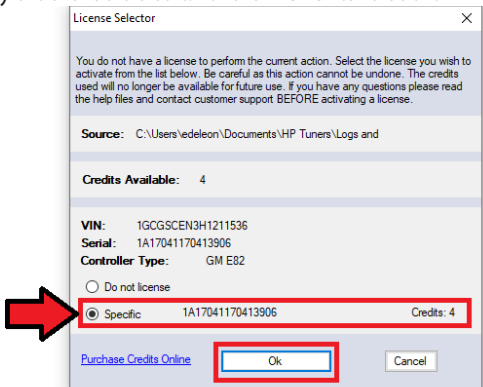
License Selector

You do not have a license to perform the current action. Select the license you wish to activate from the list below. Be careful as this action cannot be undone. The credits used will no longer be available for future use. If you have any questions please read the help files and contact customer support BEFORE activating a license.

Source: C:\Users\edeleon\Documents\HP Tuners\Logs and

Credits Available: 4

VIN: 1GCGSCEN3H1211536
Serial: 1A17041170413906
Controller Type: GM E82

Do not license

Specific 1A17041170413906 Credits: 4

Purchase Credits Online

Ok

Cancel